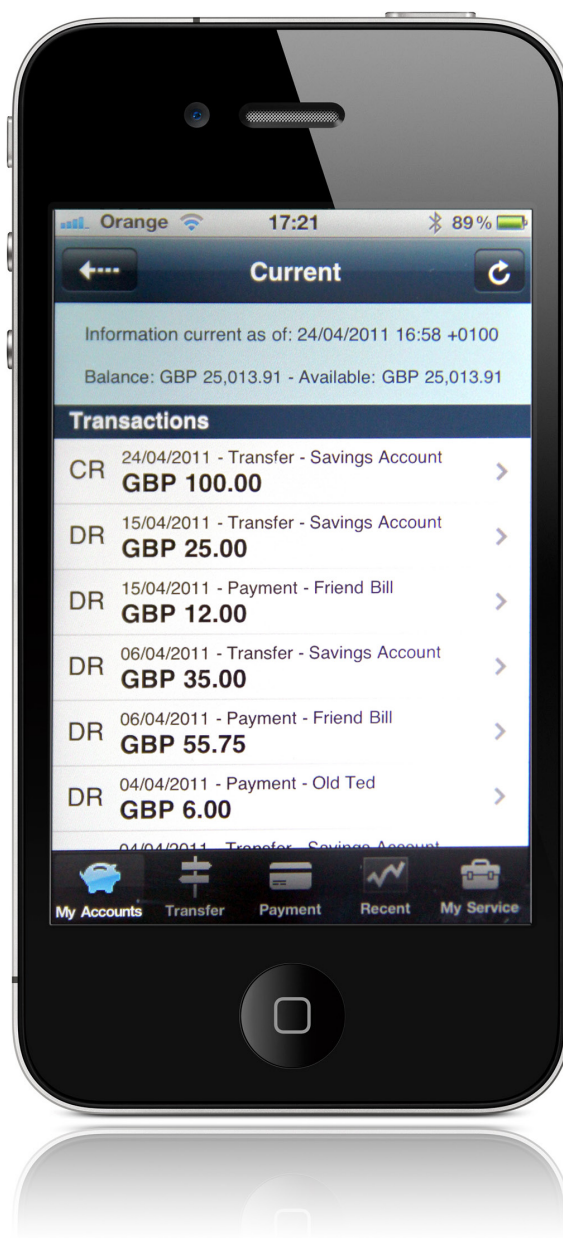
Orange 17:21 89%

Current

Information current as of: 24/04/2011 16:58 +0100

Balance: GBP 25,013.91 - Available: GBP 25,013.91

Transactions

CR 24/04/2011 - Transfer - Savings Account
GBP 100.00

DR 15/04/2011 - Transfer - Savings Account
GBP 25.00

DR 15/04/2011 - Payment - Friend Bill
GBP 12.00

DR 06/04/2011 - Transfer - Savings Account
GBP 35.00

DR 06/04/2011 - Payment - Friend Bill
GBP 55.75

DR 04/04/2011 - Payment - Old Ted
GBP 6.00

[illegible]

My Accounts Transfer Payment Recent My Service